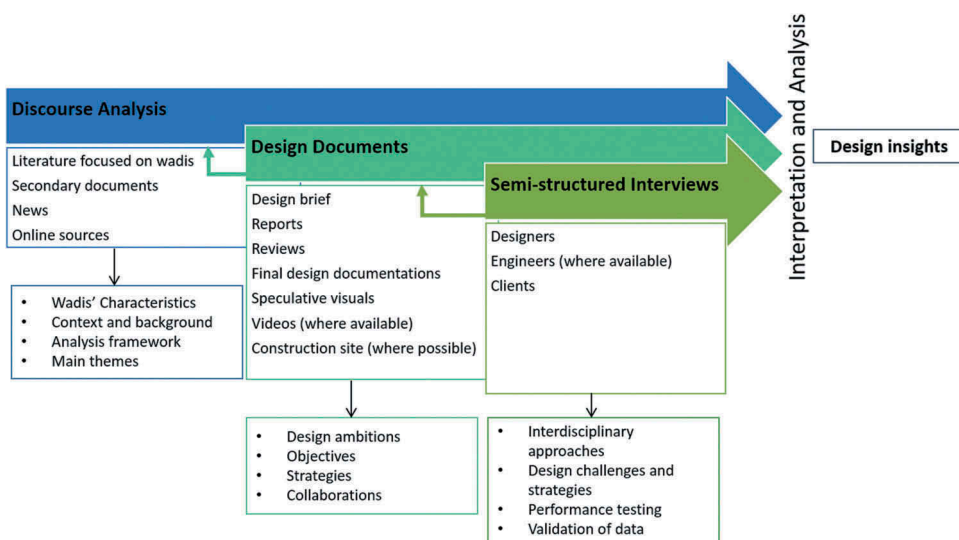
Discourse Analysis

Literature focused on wadis
Secondary documents
News
Online sources

- Wadis' Characteristics
- Context and background
- Analysis framework
- Main themes

Design Documents

Design brief
Reports
Reviews
Final design documentations
Speculative visuals
Videos (where available)
Construction site (where possible)

- Design ambitions
- Objectives
- Strategies
- Collaborations

Semi-structured Interviews

Designers
Engineers (where available)
Clients

- Interdisciplinary approaches
- Design challenges and strategies
- Performance testing
- Validation of data

Interpretation and Analysis

Design insights